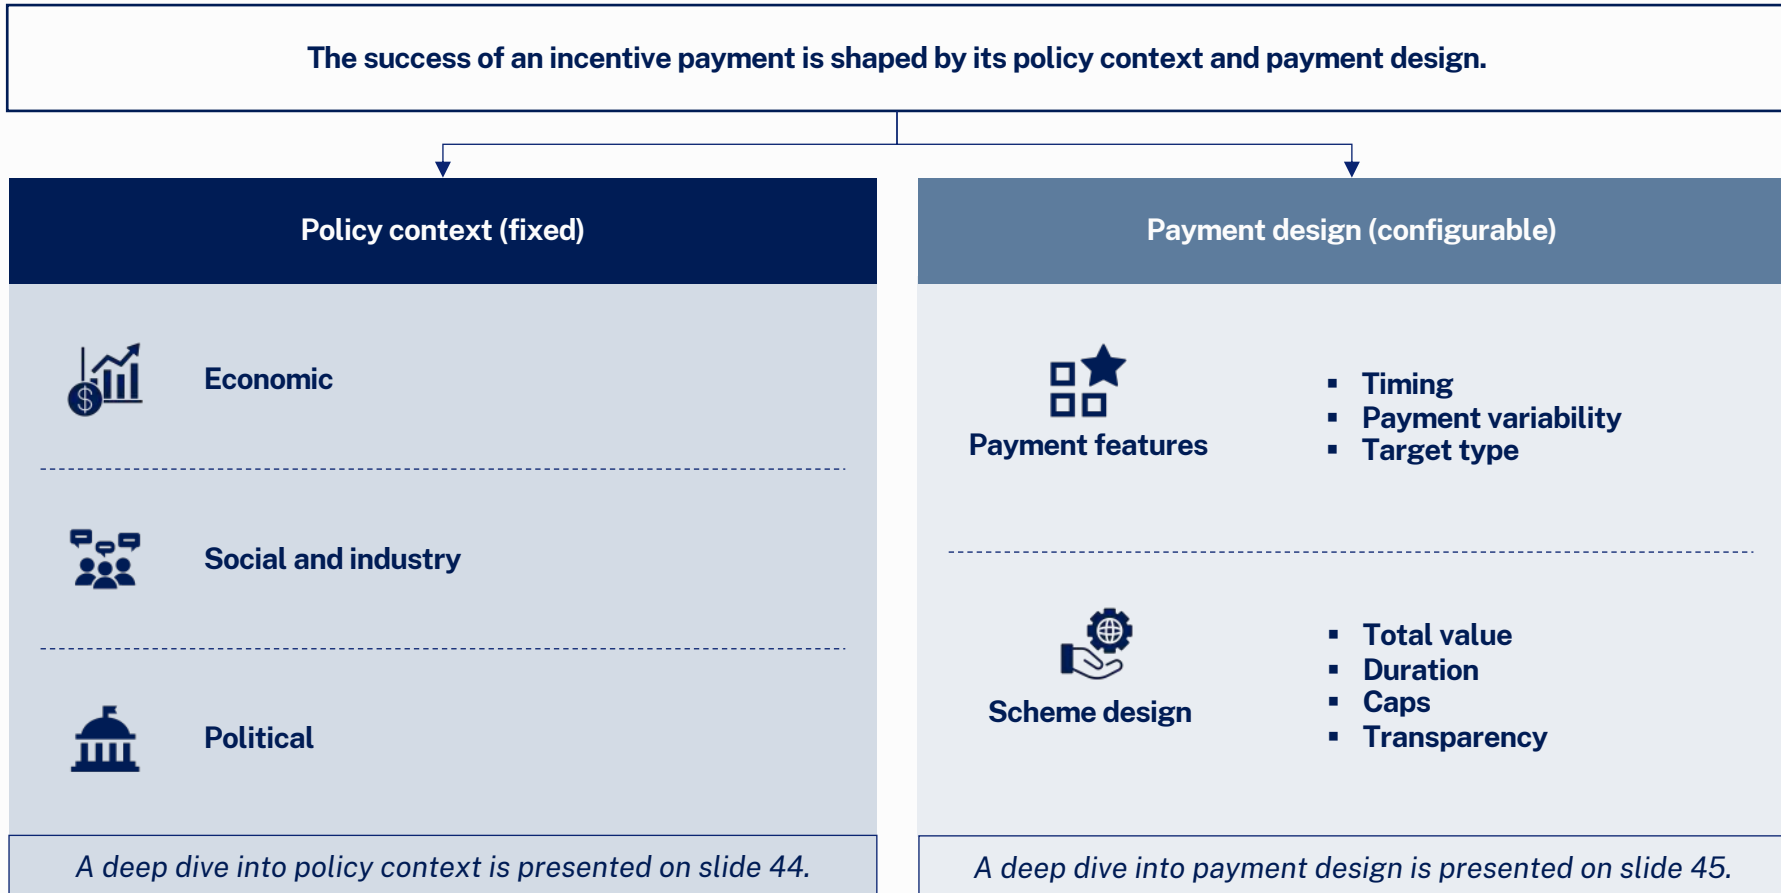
The success of an incentive payment is shaped by its policy context and payment design.

Policy context (fixed)

Economic

Social and industry

Political

A deep dive into policy context is presented on slide 44.

Payment design (configurable)

Payment features

- Timing
- Payment variability
- Target type

Scheme design

- Total value
- Duration
- Caps
- Transparency

A deep dive into payment design is presented on slide 45.